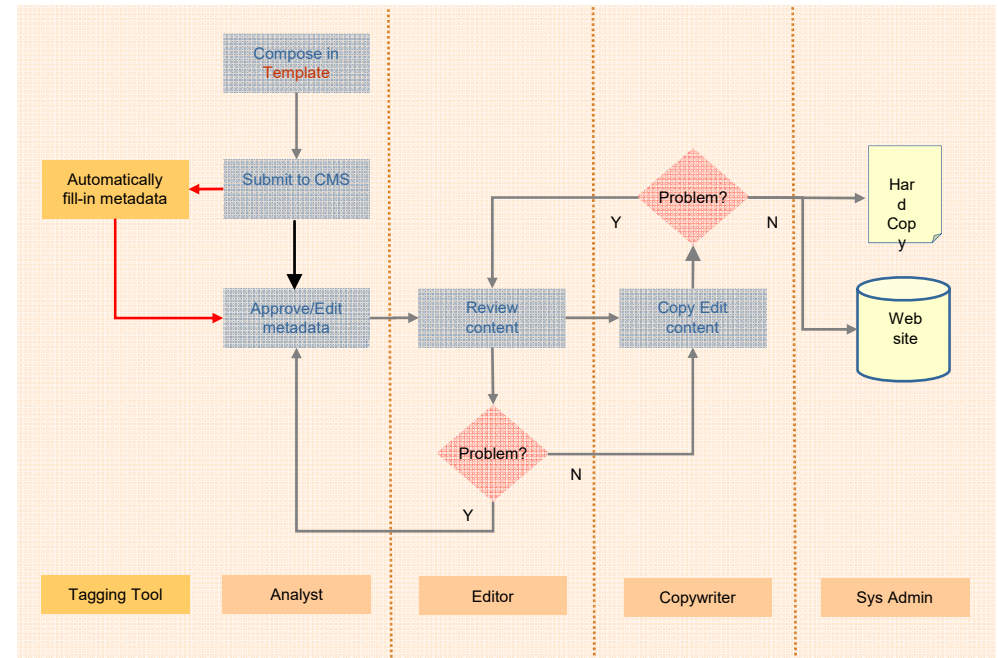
Compose in Template

Submit to CMS

Automatically fill-in metadata

Approve/Edit metadata

Review content

Problem?

Y

N

Copy Edit content

Problem?

Y

N

Har d Cop y

Web site

Tagging Tool

Analyst

Editor

Copywriter

Sys Admin